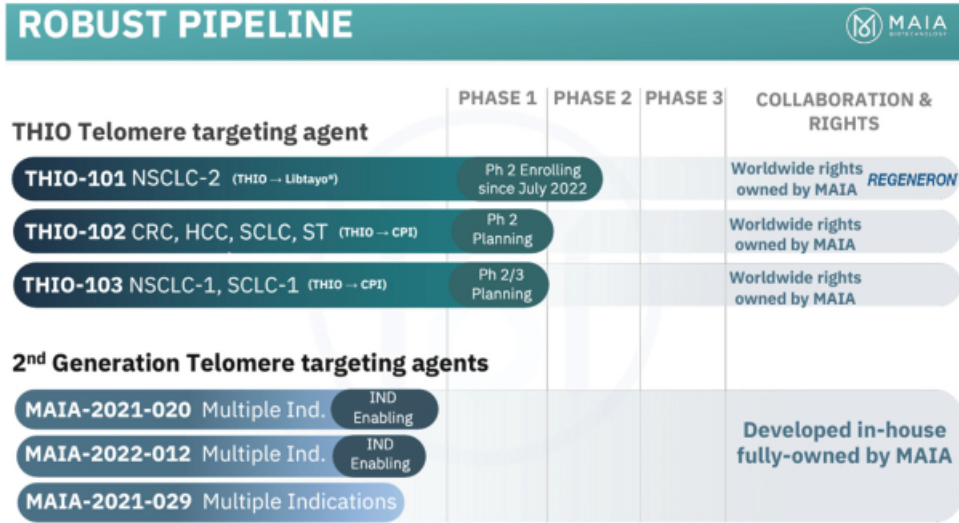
ROBUST PIPELINE

MAIA BIOTECHNOLOGY

| | PHASE 1 | PHASE 2 | PHASE 3 | COLLABORATION & RIGHTS |
|---|---|---|---|---|
| **THIO Telomere targeting agent** | | | | |
| THIO-101 NSCLC-2 (THIO → Libtayo®) | Ph 2 Enrolling since July 2022 | | | Worldwide rights owned by MAIA REGENERON |
| THIO-102 CRC, HCC, SCLC, ST (THIO → CPI) | Ph 2 Planning | | | Worldwide rights owned by MAIA |
| THIO-103 NSCLC-1, SCLC-1 (THIO → CPI) | Ph 2/3 Planning | | | Worldwide rights owned by MAIA |
| **2nd Generation Telomere targeting agents** | | | | |
| MAIA-2021-020 Multiple Ind. IND Enabling | | | | Developed in-house fully-owned by MAIA |
| MAIA-2022-012 Multiple Ind. IND Enabling | | | | |
| MAIA-2021-029 Multiple Indications | | | | |